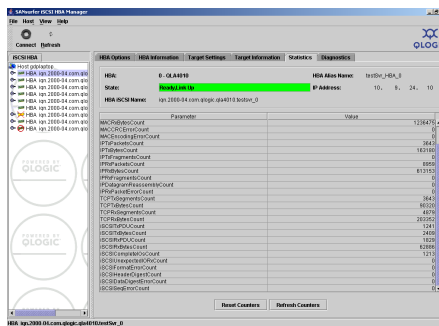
SANsurfer iSCSI HBA Manager

File Host View Help

Connect Refresh

QLOGIC

iSCSI HBA

Host pdeveloe...
HBA iqn.2000-04.com.qlo
HBA iqn.2000-04.com.qlo
HBA iqn.2000-04.com.qlo
HBA iqn.2000-04.com.qlo
HBA iqn.2000-04.com.qlo
HBA iqn.2000-04.com.qlo
HBA iqn.2000-04.com.qlo

POWERED BY QLOGIC

POWERED BY QLOGIC

HBA Options | HBA Information | Target Settings | Target Information | Statistics | Diagnostics

HBA: 0 - QLA4010
HBA Alias Name: testSvr_HBA_0
State: Ready,Link Up
IP Address: 10. 6. 24. 10
HBA iSCSI Name: iqn.2000-04.com.qlogic.qla4010.testsvr_0

| Parameter | Value |
|---|---|
| MACRxBytesCount | 1239475 |
| MACCRCErrorCount | 0 |
| MACEncodingErrorCount | 0 |
| IPTxPacketsCount | 3643 |
| IPTxBytesCount | 163100 |
| IPTxFragmentsCount | 0 |
| IPRxPacketsCount | 8959 |
| IPRxBytesCount | 613153 |
| IPRxFragmentsCount | 0 |
| IPDatagramReassemblyCount | 0 |
| IPRxPacketErrorCount | 0 |
| TCPTxSegmentsCount | 3643 |
| TCPTxBytesCount | 90320 |
| TCPRxSegmentsCount | 4679 |
| TCPRxBytesCount | 263252 |
| iSCSITxPDUCount | 1241 |
| iSCSITxBytesCount | 2408 |
| iSCSIRxPDUCount | 1629 |
| iSCSIRxBytesCount | 62886 |
| iSCSICompletePDUsCount | 1213 |
| iSCSIUnexpectedIOCount | 0 |
| iSCSIFormatErrorCount | 0 |
| iSCSIHeaderDigestCount | 0 |
| iSCSIDataDigestErrorCount | 0 |
| iSCSISeqErrorCount | 0 |

Reset Counters | Refresh Counters

HBA: iqn.2000-04.com.qlogic.qla4010.testSvr_0